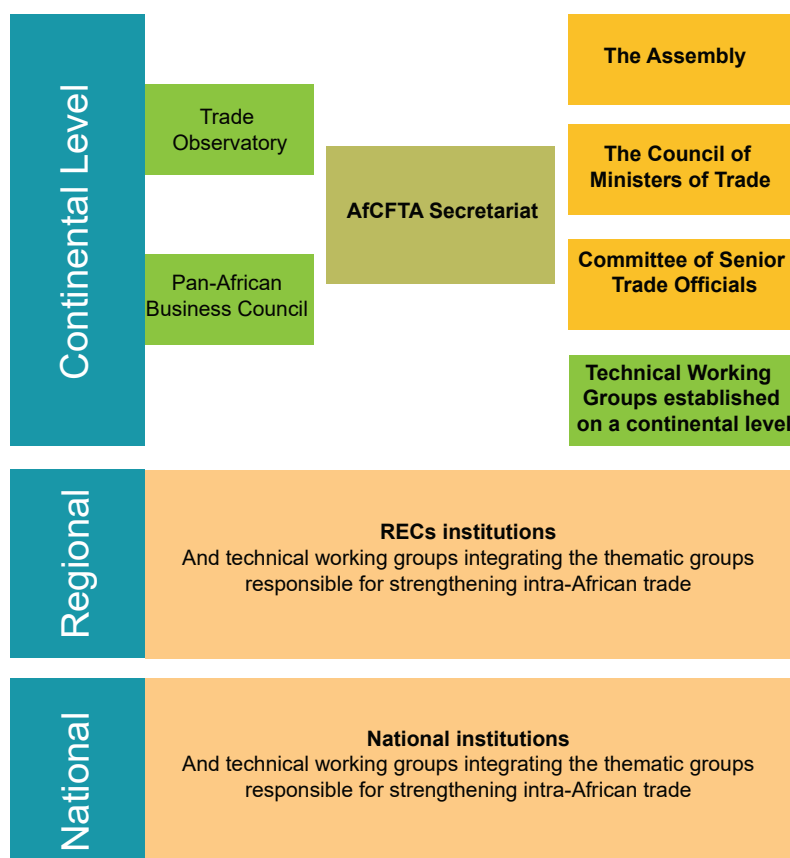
Continental Level

Trade Observatory

Pan-African Business Council

AfCFTA Secretariat

The Assembly

The Council of Ministers of Trade

Committee of Senior Trade Officials

Technical Working Groups established on a continental level

Regional

RECs institutions
And technical working groups integrating the thematic groups responsible for strengthening intra-African trade

National

National institutions
And technical working groups integrating the thematic groups responsible for strengthening intra-African trade